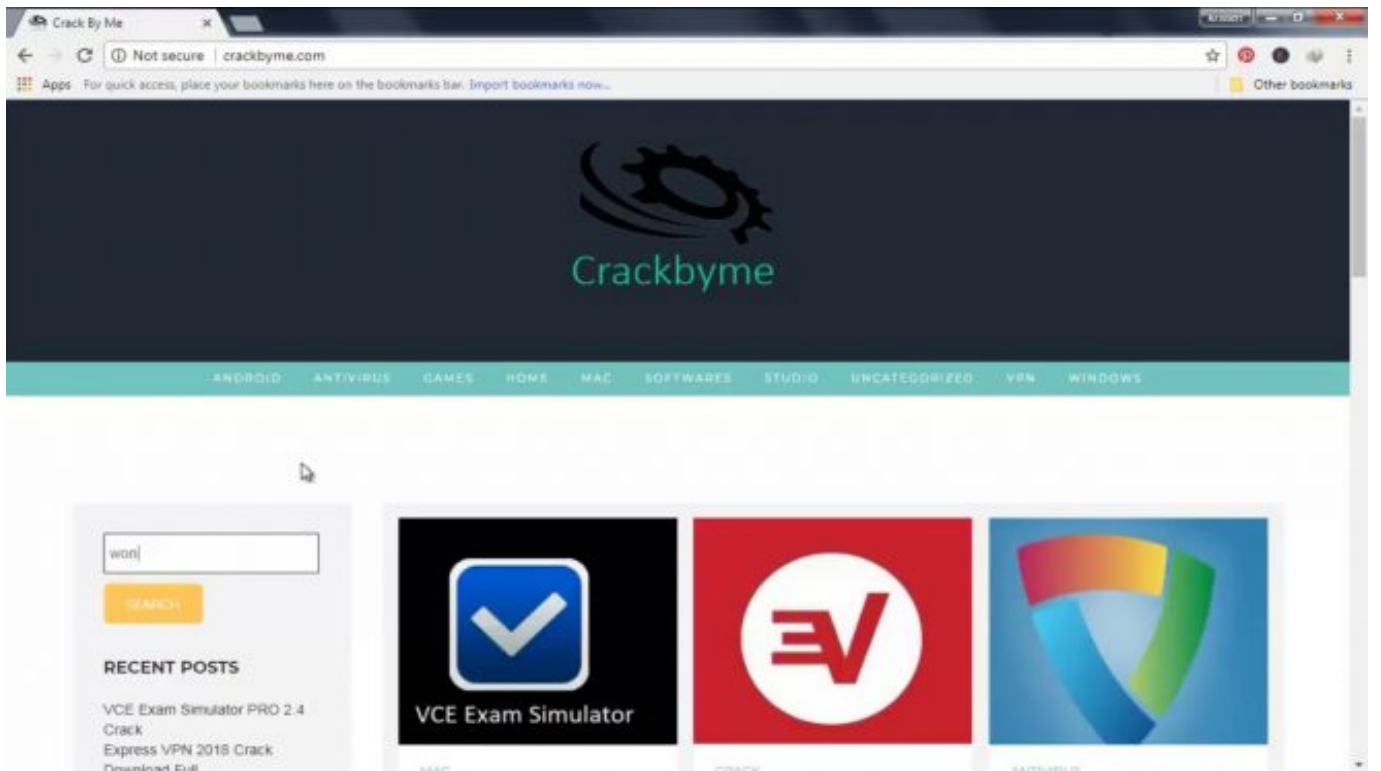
Crack By Me

Not secure | crackbyme.com

Apps For quick access, place your bookmarks here on the bookmarks bar. Import bookmarks now...

Other bookmarks

Crackbyme

ANDROID ANTIVIRUS GAMES HOME MAC SOFTWARES STUDIO UNCATEGORIZED VPN WINDOWS

won

SEARCH

RECENT POSTS

VCE Exam Simulator PRO 2.4 Crack
Express VPN 2018 Crack Download Full

VCE Exam Simulator

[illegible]

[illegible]

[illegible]